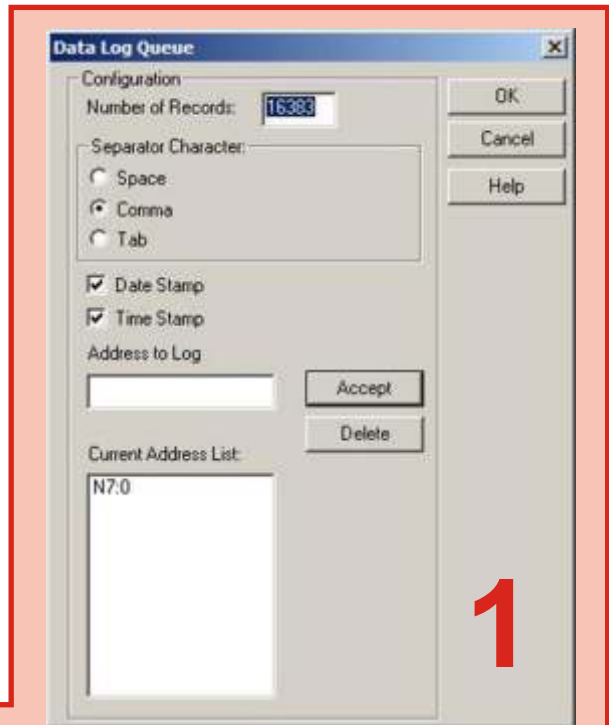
Data Log Queue

Configuration

Number of Records: 16383

Separator Character:

Space

Comma

Tab

Date Stamp

Time Stamp

Address to Log

Accept

Delete

Current Address List:

N7:0

OK

Cancel

Help

1